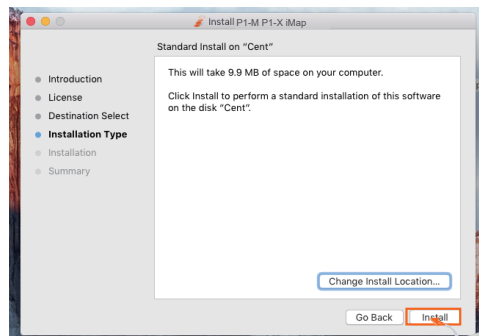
Install P1-M P1-X iMap

Standard Install on "Cent"

Introduction
License
Destination Select
Installation Type
Installation
Summary

This will take 9.9 MB of space on your computer.

Click Install to perform a standard installation of this software on the disk "Cent".

Change Install Location...

Go Back

Install